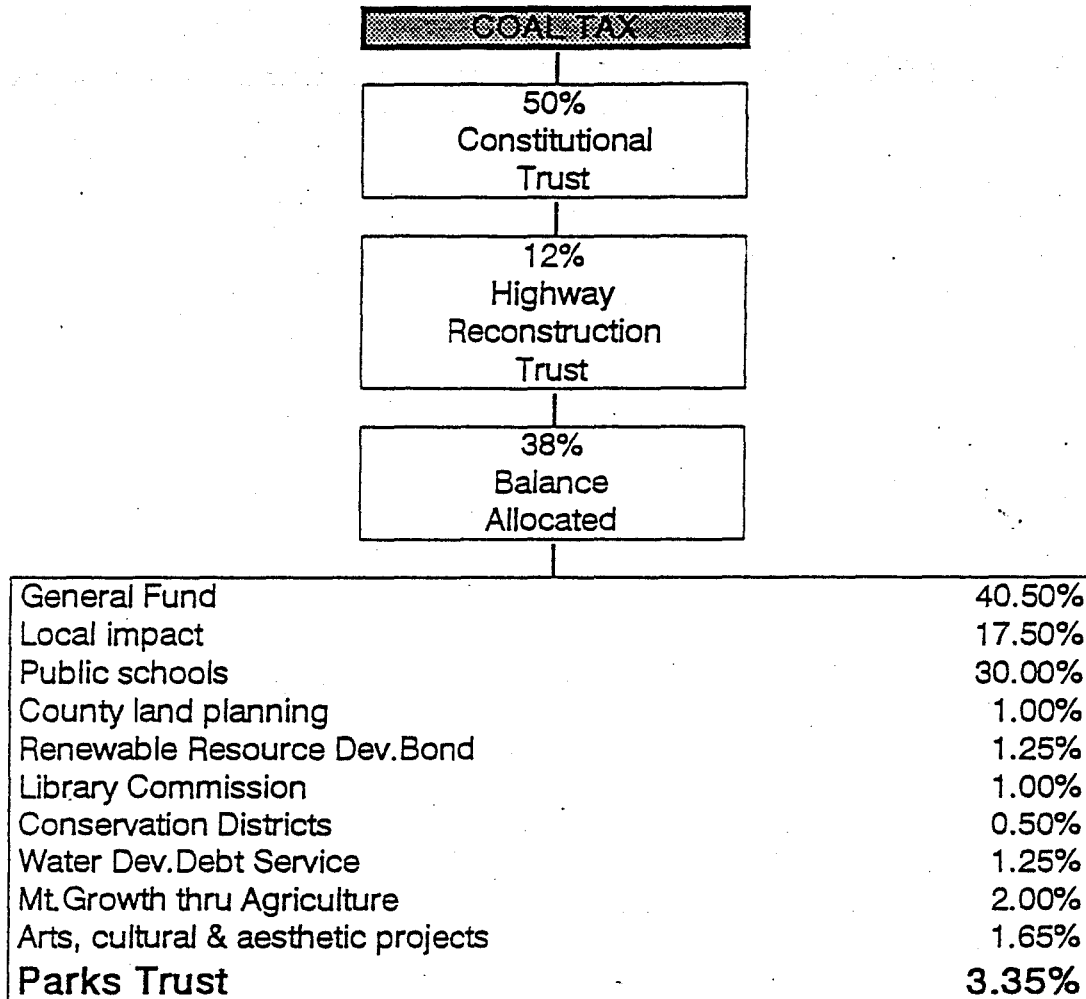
COAL TAX

50%
Constitutional
Trust

12%
Highway
Reconstruction
Trust

38%
Balance
Allocated

| | |
|---|---|
| General Fund | 40.50% |
| Local impact | 17.50% |
| Public schools | 30.00% |
| County land planning | 1.00% |
| Renewable Resource Dev.Bond | 1.25% |
| Library Commission | 1.00% |
| Conservation Districts | 0.50% |
| Water Dev.Debt Service | 1.25% |
| Mt.Growth thru Agriculture | 2.00% |
| Arts, cultural & aesthetic projects | 1.65% |
| Parks Trust | 3.35% |